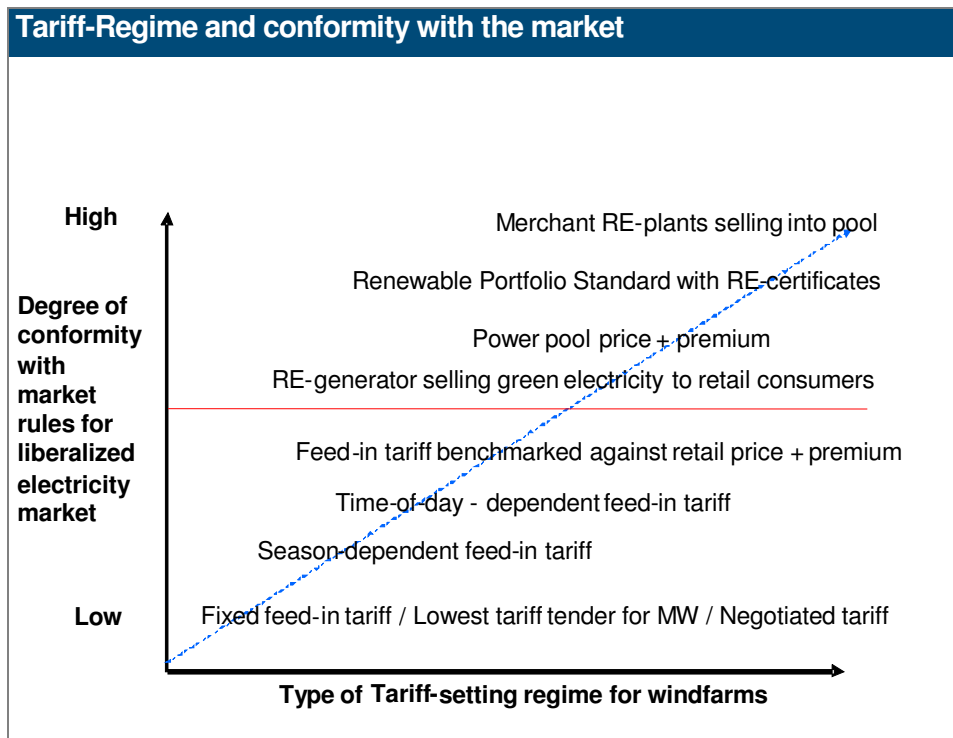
Tariff-Regime and conformity with the market

High

Degree of conformity with market rules for liberalized electricity market

Low

Merchant RE-plants selling into pool

Renewable Portfolio Standard with RE-certificates

Power pool price + premium

RE-generator selling green electricity to retail consumers

Feed-in tariff benchmarked against retail price + premium

Time-of-day - dependent feed-in tariff

Season-dependent feed-in tariff

Fixed feed-in tariff / Lowest tariff tender for MW / Negotiated tariff

Type of Tariff-setting regime for windfarms